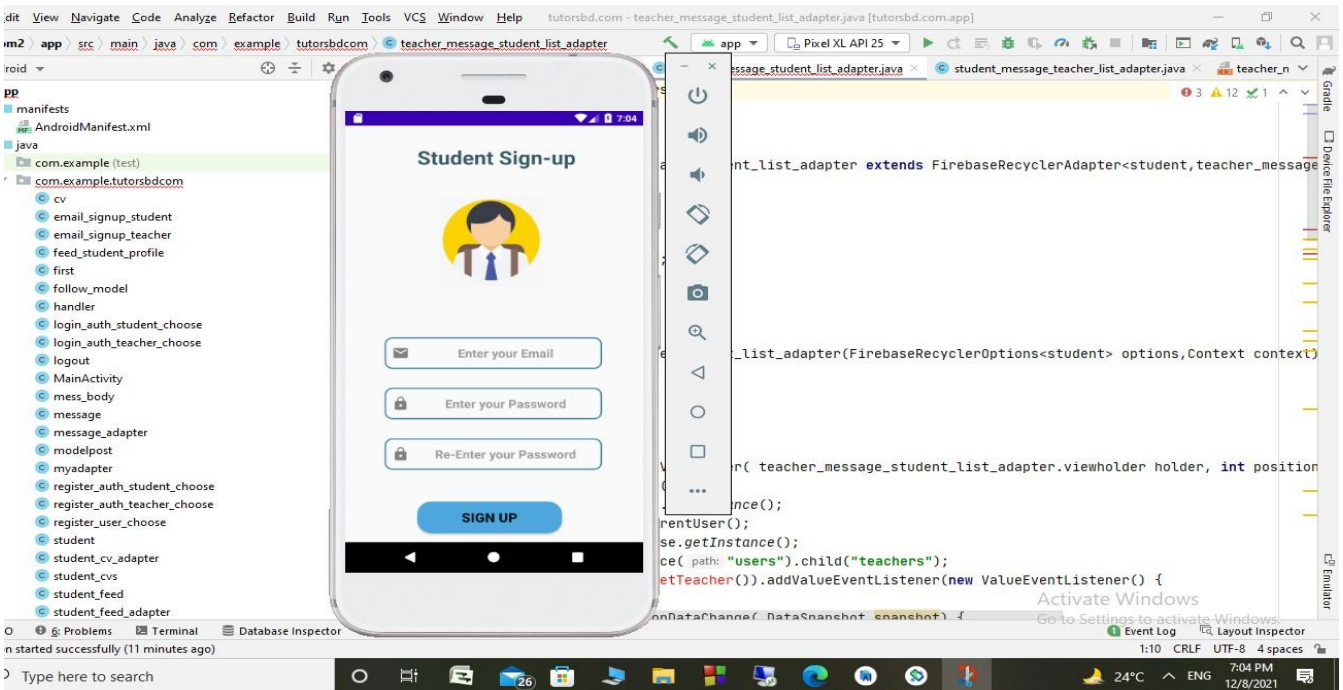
dit View Navigate Code Analyze Refactor Build Run Tools VCS Window Help tutorsbd.com - teacher_message_student_list_adapter.java [tutorsbd.com.app]

m2 〉 app 〉 src 〉 main 〉 java 〉 com 〉 example 〉 tutorsbdcom 〉 teacher_message_student_list_adapter

app ▾ Pixel XL API 25 ▾

roid ▾

pp
manifests
AndroidManifest.xml
java
com.example (test)
com.example.tutorsbdcom
cv
email_signup_student
email_signup_teacher
feed_student_profile
first
follow_model
handler
login_auth_student_choose
login_auth_teacher_choose
logout
MainActivity
mess_body
message
message_adapter
modelpost
myadapter
register_auth_student_choose
register_auth_teacher_choose
register_user_choose
student
student_cv_adapter
student_cvs
student_feed
student_feed_adapter

7:04

Student Sign-up

Enter your Email

Enter your Password

Re-Enter your Password

SIGN UP

ssage_student_list_adapter.java × student_message_teacher_list_adapter.java × teacher_n

3 12 1

nt_list_adapter extends FirebaseRecyclerAdapter<student,teacher_message

_list_adapter(FirebaseRecyclerOptions<student> options,Context context)

r( teacher_message_student_list_adapter.viewholder holder, int position

nce();
rentUser();
se.getInstance();
ce( path: "users").child("teachers");
etTeacher()).addValueEventListener(new ValueEventListener() {

onDataChange( DataSnapshot snapshot) {

Gradle
Device File Explorer
Emulator

Activate Windows
Go to Settings to activate Windows.

6: Problems Terminal Database Inspector
Event Log Layout Inspector
n started successfully (11 minutes ago)
1:10 CRLF UTF-8 4 spaces

Type here to search
24°C ENG 7:04 PM 12/8/2021